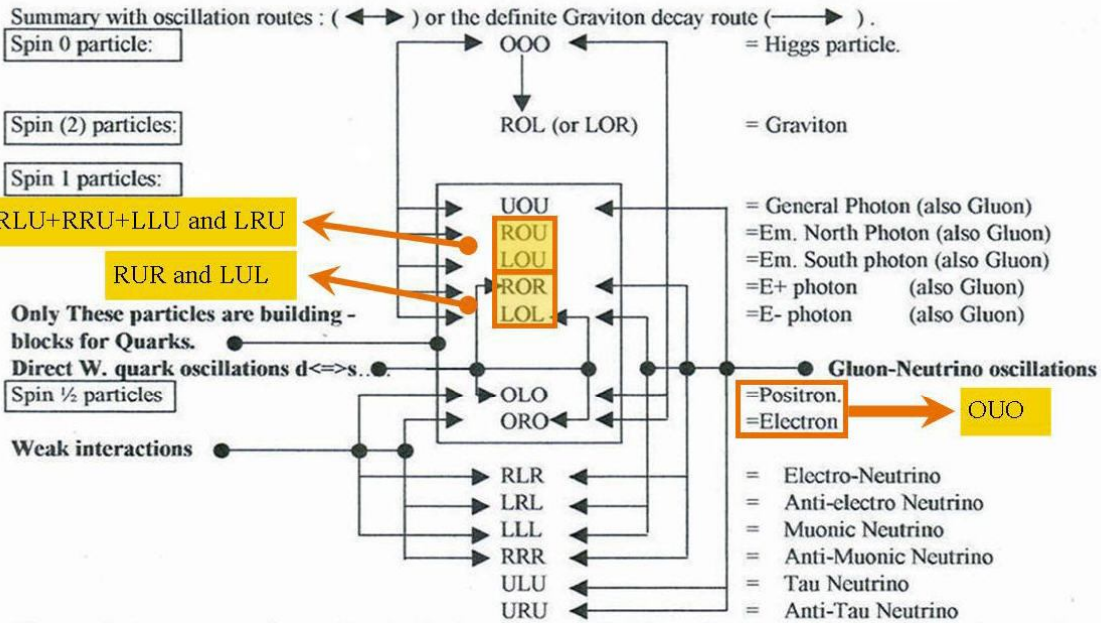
Summary with oscillation routes : ( ◀━▶ ) or the definite Graviton decay route (━━▶ ).

Spin 0 particle:

OOO = Higgs particle.

Spin (2) particles:

ROL (or LOR) = Graviton

Spin 1 particles:

RLU+RRU+LLU and LRU

RUR and LUL

UOU = General Photon (also Gluon)

ROU =Em. North Photon (also Gluon)

LOU =Em. South photon (also Gluon)

ROR =E+ photon (also Gluon)

LOL =E- photon (also Gluon)

Only These particles are building - blocks for Quarks.

Direct W. quark oscillations d<=>s..

Gluon-Neutrino oscillations

Spin ½ particles

OLO =Positron.

ORO =Electron

OUO

Weak interactions

RLR = Electro-Neutrino

LRL = Anti-electro Neutrino

LLL = Muonic Neutrino

RRR = Anti-Muonic Neutrino

ULU = Tau Neutrino

URU = Anti-Tau Neutrino